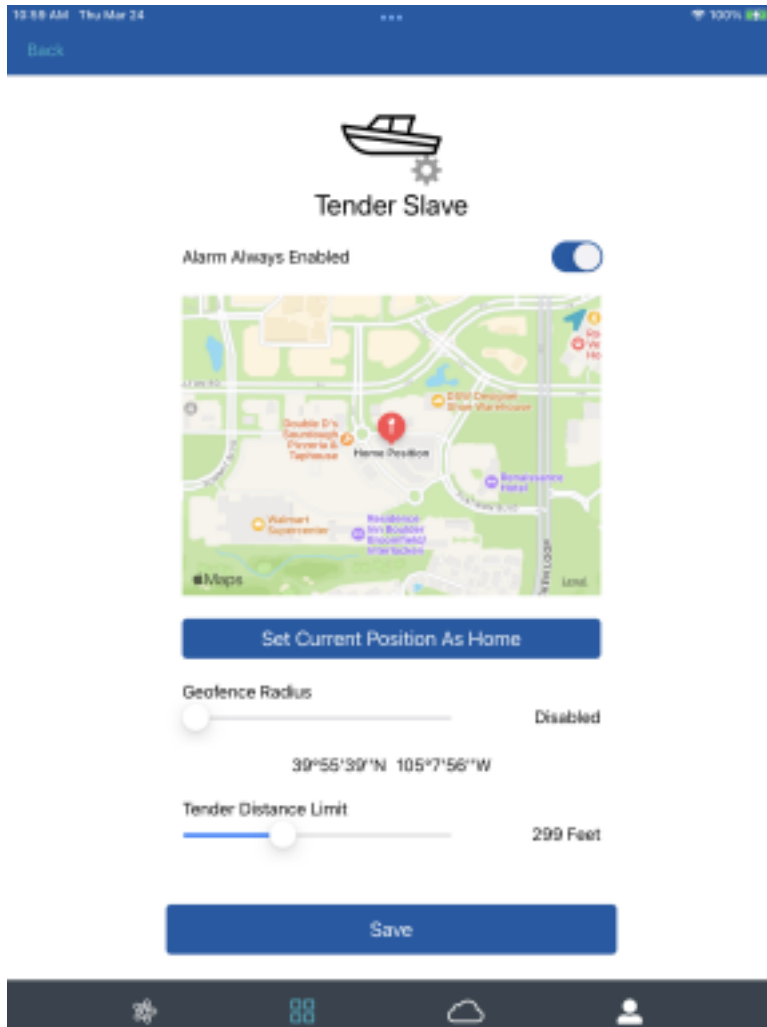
10:59 AM Thu Mar 24
100%

Back

Tender Slave

Alarm Always Enabled

Double D's Sourdough Pizzeria & Taphouse
Home Position
DSW Designer Shoe Warehouse
Renaissance Hotel
Walmart Supercenter
Residence Inn Boulder Broomfield/ Interlocken
Maps
Legal

Set Current Position As Home

Geofence Radius
Disabled

39°55'39"N 105°7'56"W

Tender Distance Limit
299 Feet

Save